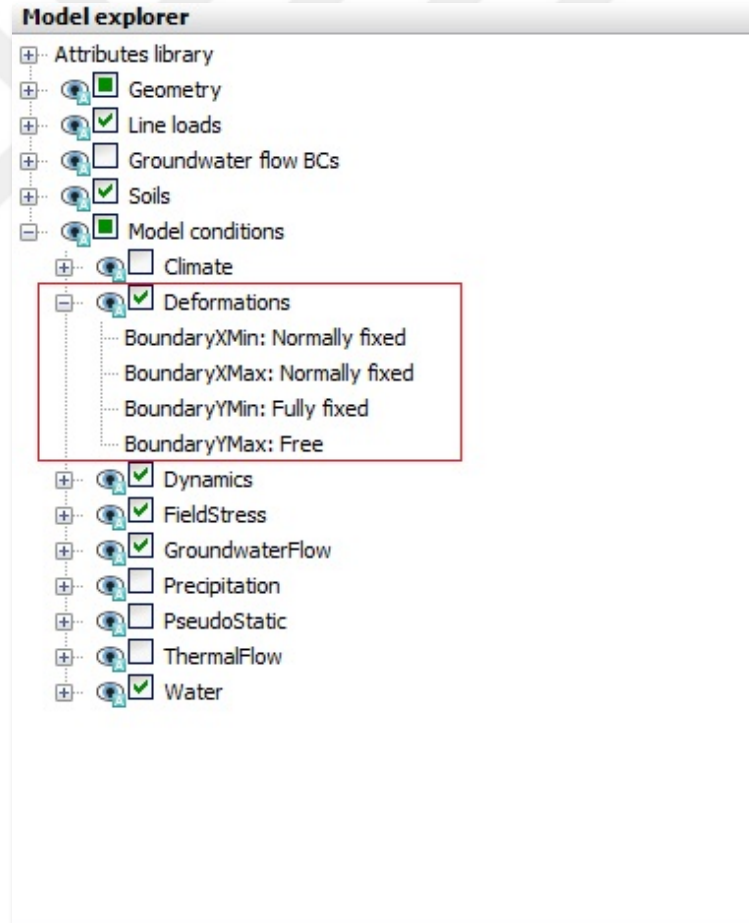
Model explorer

Attributes library
Geometry
Line loads
Groundwater flow BCs
Soils
Model conditions
Climate
Deformations
BoundaryXMin: Normally fixed
BoundaryXMax: Normally fixed
BoundaryYMin: Fully fixed
BoundaryYMax: Free
Dynamics
FieldStress
GroundwaterFlow
Precipitation
PseudoStatic
ThermalFlow
Water